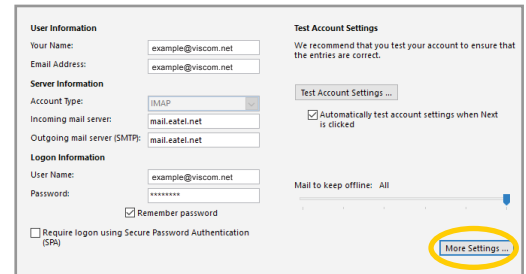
User Information
Your Name: example@viscom.net
Email Address: example@viscom.net
Server Information
Account Type: IMAP
Incoming mail server: mail.eatel.net
Outgoing mail server (SMTP): mail.eatel.net
Logon Information
User Name: example@viscom.net
Password: ********
Remember password
Require logon using Secure Password Authentication (SPA)

Test Account Settings
We recommend that you test your account to ensure that the entries are correct.
Test Account Settings ...
Automatically test account settings when Next is clicked
Mail to keep offline: All
More Settings ...